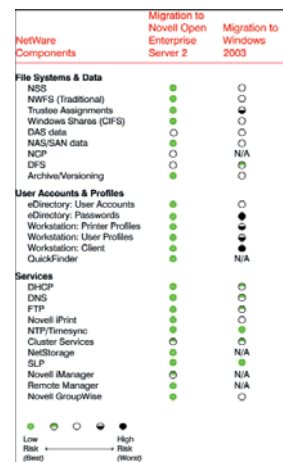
| NetWare Components | Migration to Novell Open Enterprise Server 2 | Migration to Windows 2003 |
|---|---|---|
| **File Systems & Data** | | |
| NSS | ● | ○ |
| NWFS (Traditional) | ● | ○ |
| Trustee Assignments | ● | ◒ |
| Windows Shares (CIFS) | ● | ○ |
| DAS data | ○ | ○ |
| NAS/SAN data | ● | ○ |
| NCP | ○ | N/A |
| DFS | ○ | ● |
| Archive/Versioning | ● | ○ |
| **User Accounts & Profiles** | | |
| eDirectory: User Accounts | ● | ○ |
| eDirectory: Passwords | ● | ● |
| Workstation: Printer Profiles | ● | ◒ |
| Workstation: User Profiles | ● | ◒ |
| Workstation: Client | ● | ● |
| QuickFinder | ● | N/A |
| **Services** | | |
| DHCP | ● | ◓ |
| DNS | ● | ◓ |
| FTP | ● | ○ |
| Novell iPrint | ● | ○ |
| NTP/Timesync | ● | ● |
| Cluster Services | ◓ | ◓ |
| NetStorage | ● | N/A |
| SLP | ● | ● |
| Novell iManager | ◓ | N/A |
| Remote Manager | ● | N/A |
| Novell GroupWise | ● | ○ |

Low Risk (Best) High Risk (Worst)